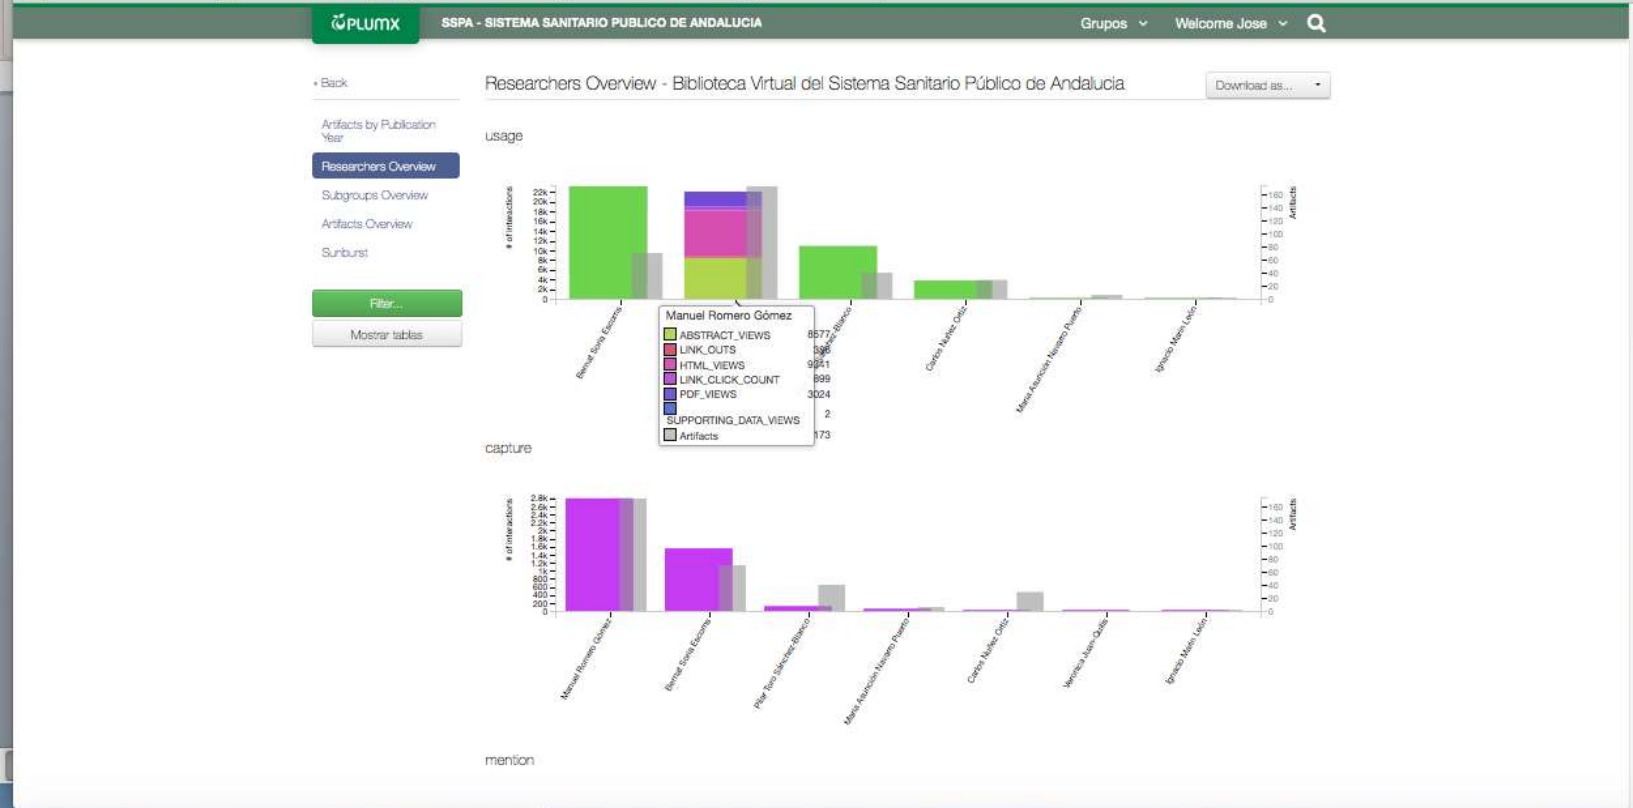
PLUMX SSPA - SISTEMA SANITARIO PUBLICO DE ANDALUCIA Grupos Welcome Jose

‹ Back

Artifacts by Publication Year

Researchers Overview

Subgroups Overview

Artifacts Overview

Sunburst

Filter...

Mostrar tablas

Researchers Overview - Biblioteca Virtual del Sistema Sanitario Público de Andalucia

Download as...

usage

# of interactions

22k 20k 18k 16k 14k 12k 10k 8k 6k 4k 2k 0

Artifacts

160 140 120 100 80 60 40 20 0

Bernat Soria Escoms

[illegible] Blanco

Carlos Nuñez Ortiz

Maria Asuncion Navarro Puerto

Ignacio Marin Leon

Manuel Romero Gómez

| | |
|---|---|
| ABSTRACT_VIEWS | 8577 |
| LINK_OUTS | 398 |
| HTML_VIEWS | 9241 |
| LINK_CLICK_COUNT | 899 |
| PDF_VIEWS | 3024 |
| SUPPORTING_DATA_VIEWS | 2 |
| Artifacts | 173 |

capture

# of interactions

2.8k 2.6k 2.4k 2.2k 2k 1.8k 1.6k 1.4k 1.2k 1k 800 600 400 200 0

Artifacts

160 140 120 100 80 60 40 20 0

Manuel Romero Gómez

Bernat Soria Escoms

Pilar Toro Sánchez-Blanco

Maria Asuncion Navarro Puerto

Carlos Nuñez Ortiz

Veronica Juan Quilis

Ignacio Marin Leon

mention